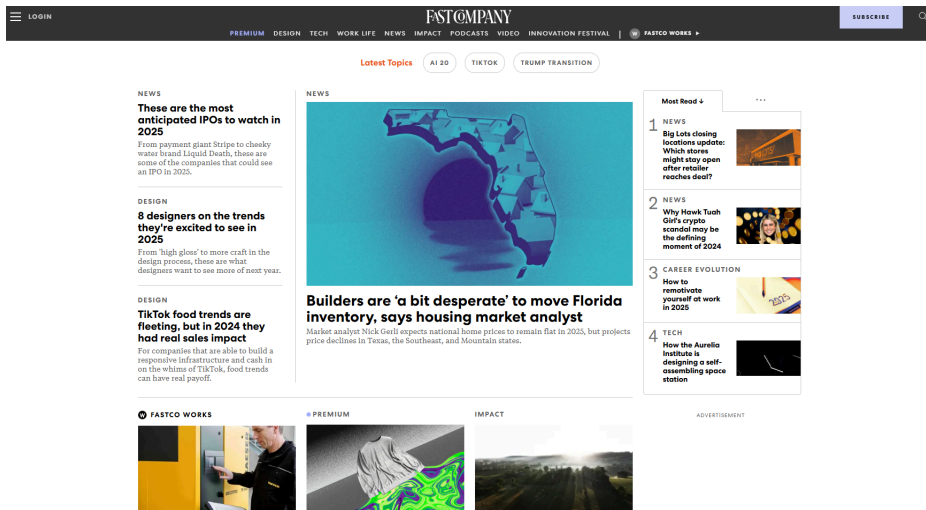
LOGIN

FAST COMPANY

SUBSCRIBE

PREMIUM DESIGN TECH WORK LIFE NEWS IMPACT PODCASTS VIDEO INNOVATION FESTIVAL | FASTCO WORKS ▸

Latest Topics AI 20 TIKTOK TRUMP TRANSITION

NEWS

These are the most anticipated IPOs to watch in 2025

From payment giant Stripe to cheeky water brand Liquid Death, these are some of the companies that could see an IPO in 2025.

DESIGN

8 designers on the trends they're excited to see in 2025

From 'high gloss' to more craft in the design process, these are what designers want to see more of next year.

DESIGN

TikTok food trends are fleeting, but in 2024 they had real sales impact

For companies that are able to build a responsive infrastructure and cash in on the whims of TikTok, food trends can have real payoff.

NEWS

Builders are 'a bit desperate' to move Florida inventory, says housing market analyst

Market analyst Nick Gerli expects national home prices to remain flat in 2025, but projects price declines in Texas, the Southeast, and Mountain states.

Most Read ↓ ···

1 NEWS
Big Lots closing locations update: Which stores might stay open after retailer reaches deal?

2 NEWS
Why Hawk Tuah Girl's crypto scandal may be the defining moment of 2024

3 CAREER EVOLUTION
How to remotivate yourself at work in 2025

4 TECH
How the Aurelia Institute is designing a self-assembling space station

ADVERTISEMENT

FASTCO WORKS

PREMIUM

IMPACT